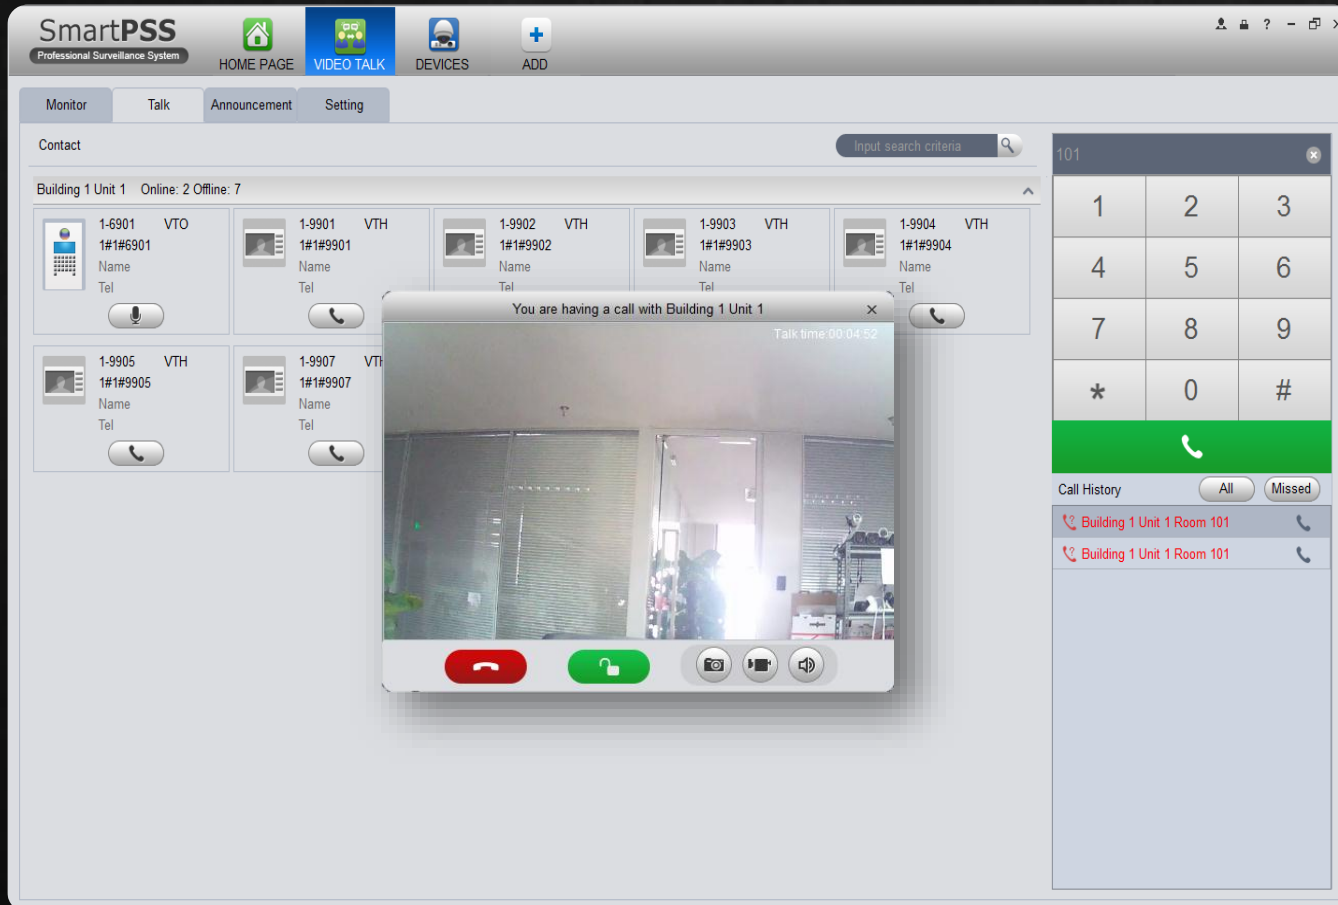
SmartPSS
Professional Surveillance System

HOME PAGE VIDEO TALK DEVICES ADD

Monitor Talk Announcement Setting

Contact

Input search criteria

Building 1 Unit 1 Online: 2 Offline: 7

1-6901 VTO
1#1#6901
Name
Tel

1-9901 VTH
1#1#9901
Name
Tel

1-9902 VTH
1#1#9902
Name
Tel

1-9903 VTH
1#1#9903
Name
Tel

1-9904 VTH
1#1#9904
Name
Tel

1-9905 VTH
1#1#9905
Name
Tel

1-9907 VTH
1#1#9907
Name
Tel

You are having a call with Building 1 Unit 1

Talk time 00:04:52

101

| 1 | 2 | 3 |
|---|---|---|
| 4 | 5 | 6 |
| 7 | 8 | 9 |
| * | 0 | # |

Call History All Missed

Building 1 Unit 1 Room 101
Building 1 Unit 1 Room 101